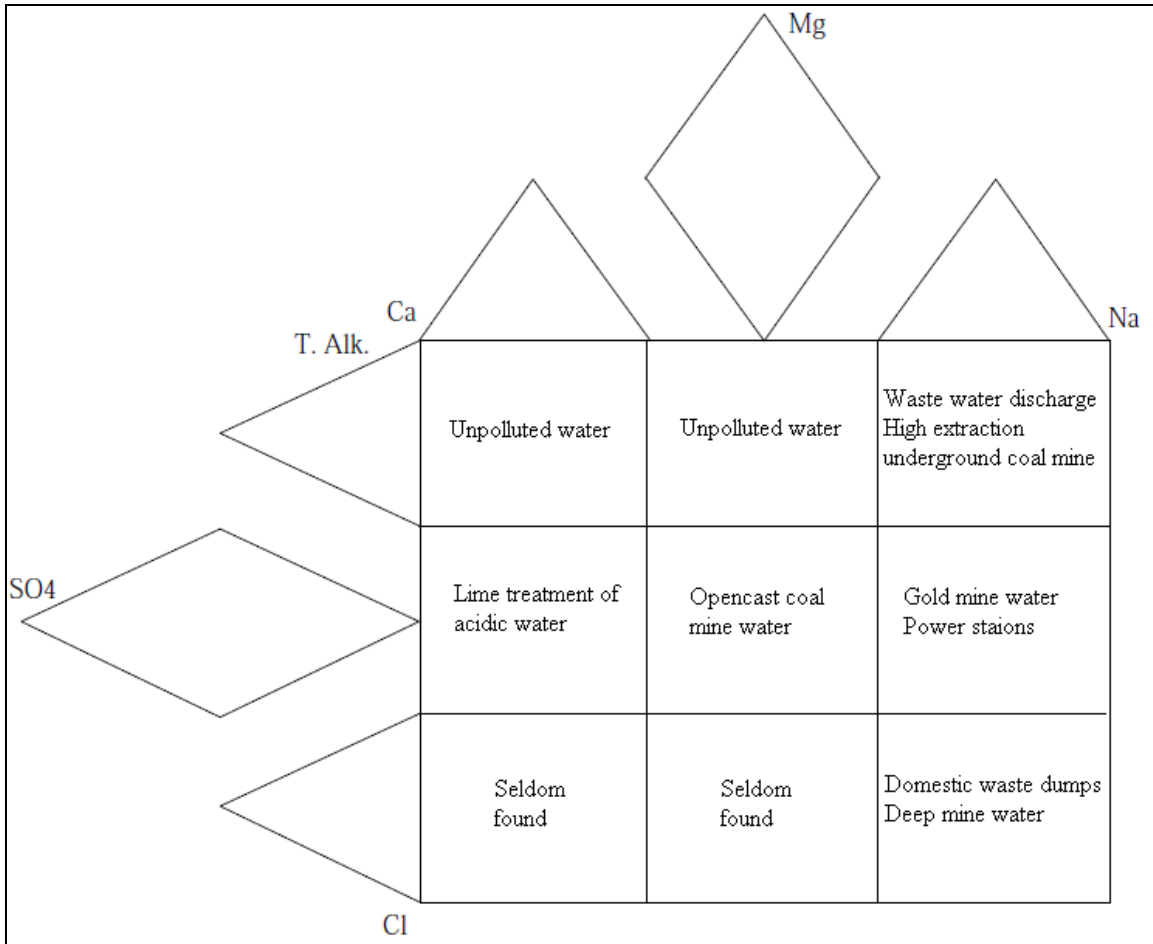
Mg

Ca

Na

T. Alk.

SO4

Cl

| Unpolluted water | Unpolluted water | Waste water discharge High extraction underground coal mine |
|---|---|---|
| Lime treatment of acidic water | Opencast coal mine water | Gold mine water Power staions |
| Seldom found | Seldom found | Domestic waste dumps Deep mine water |